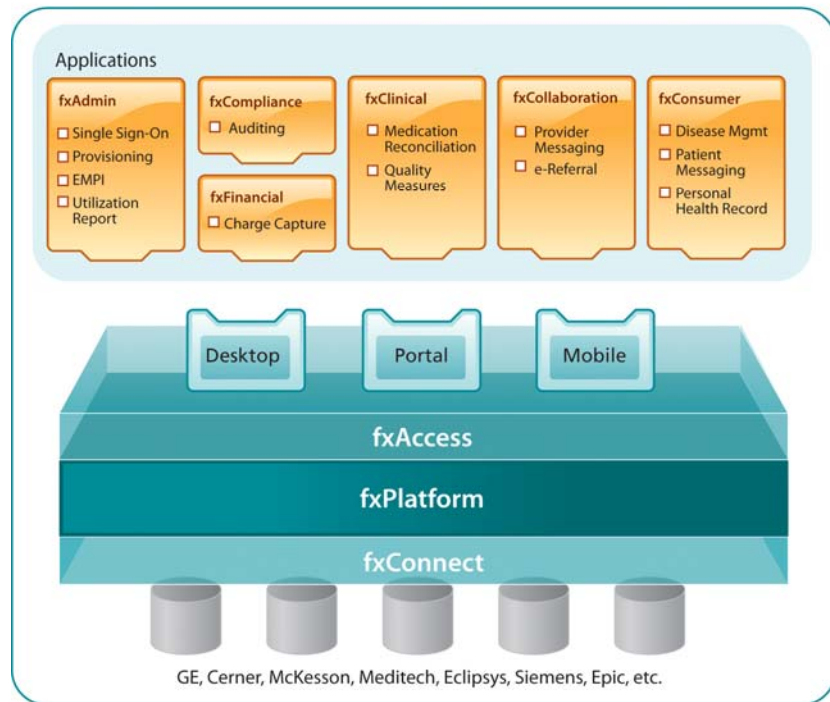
Applications

fxAdmin
☐ Single Sign-On
☐ Provisioning
☐ EMPI
☐ Utilization Report

fxCompliance
☐ Auditing

fxFinancial
☐ Charge Capture

fxClinical
☐ Medication Reconciliation
☐ Quality Measures

fxCollaboration
☐ Provider Messaging
☐ e-Referral

fxConsumer
☐ Disease Mgmt
☐ Patient Messaging
☐ Personal Health Record

Desktop

Portal

Mobile

fxAccess

fxPlatform

fxConnect

GE, Cerner, McKesson, Meditech, Eclipsys, Siemens, Epic, etc.